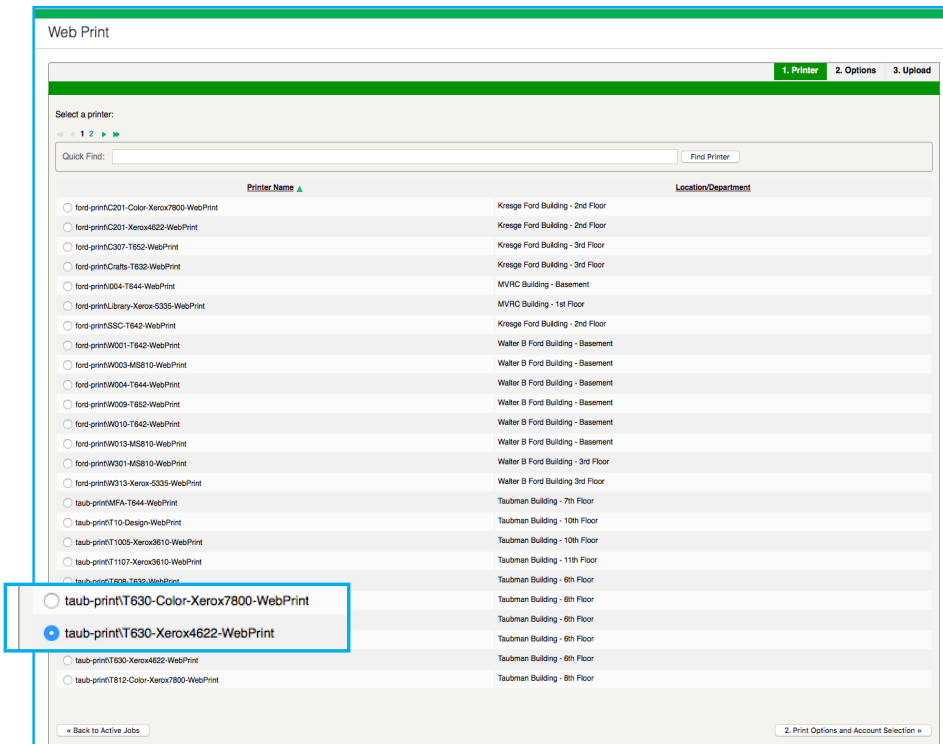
Web Print

1. Printer 2. Options 3. Upload

Select a printer:

1 2

Quick Find: Find Printer

| Printer Name | Location/Department |
|---|---|
| ford-print\C201-Color-Xerox7800-WebPrint | Kresge Ford Building - 2nd Floor |
| ford-print\C201-Xerox4622-WebPrint | Kresge Ford Building - 2nd Floor |
| ford-print\C307-T652-WebPrint | Kresge Ford Building - 3rd Floor |
| ford-print\Crafts-T632-WebPrint | Kresge Ford Building - 3rd Floor |
| ford-print\I004-T644-WebPrint | MVRC Building - Basement |
| ford-print\Library-Xerox-5335-WebPrint | MVRC Building - 1st Floor |
| ford-print\SSC-T642-WebPrint | Kresge Ford Building - 2nd Floor |
| ford-print\W001-T642-WebPrint | Walter B Ford Building - Basement |
| ford-print\W003-MS810-WebPrint | Walter B Ford Building - Basement |
| ford-print\W004-T644-WebPrint | Walter B Ford Building - Basement |
| ford-print\W009-T652-WebPrint | Walter B Ford Building - Basement |
| ford-print\W010-T642-WebPrint | Walter B Ford Building - Basement |
| ford-print\W013-MS810-WebPrint | Walter B Ford Building - Basement |
| ford-print\W301-MS810-WebPrint | Walter B Ford Building - 3rd Floor |
| ford-print\W313-Xerox-5335-WebPrint | Walter B Ford Building 3rd Floor |
| taub-print\MFA-T644-WebPrint | Taubman Building - 7th Floor |
| taub-print\T10-Design-WebPrint | Taubman Building - 10th Floor |
| taub-print\T1005-Xerox3610-WebPrint | Taubman Building - 10th Floor |
| taub-print\T1107-Xerox3610-WebPrint | Taubman Building - 11th Floor |
| taub-print\T608-T632-WebPrint | Taubman Building - 6th Floor |
| taub-print\T630-Color-Xerox7800-WebPrint | Taubman Building - 6th Floor |
| taub-print\T630-Xerox4622-WebPrint | Taubman Building - 6th Floor |
| | Taubman Building - 6th Floor |
| taub-print\T630-Xerox4622-WebPrint | Taubman Building - 6th Floor |
| taub-print\T812-Color-Xerox7800-WebPrint | Taubman Building - 8th Floor |

« Back to Active Jobs

2. Print Options and Account Selection »